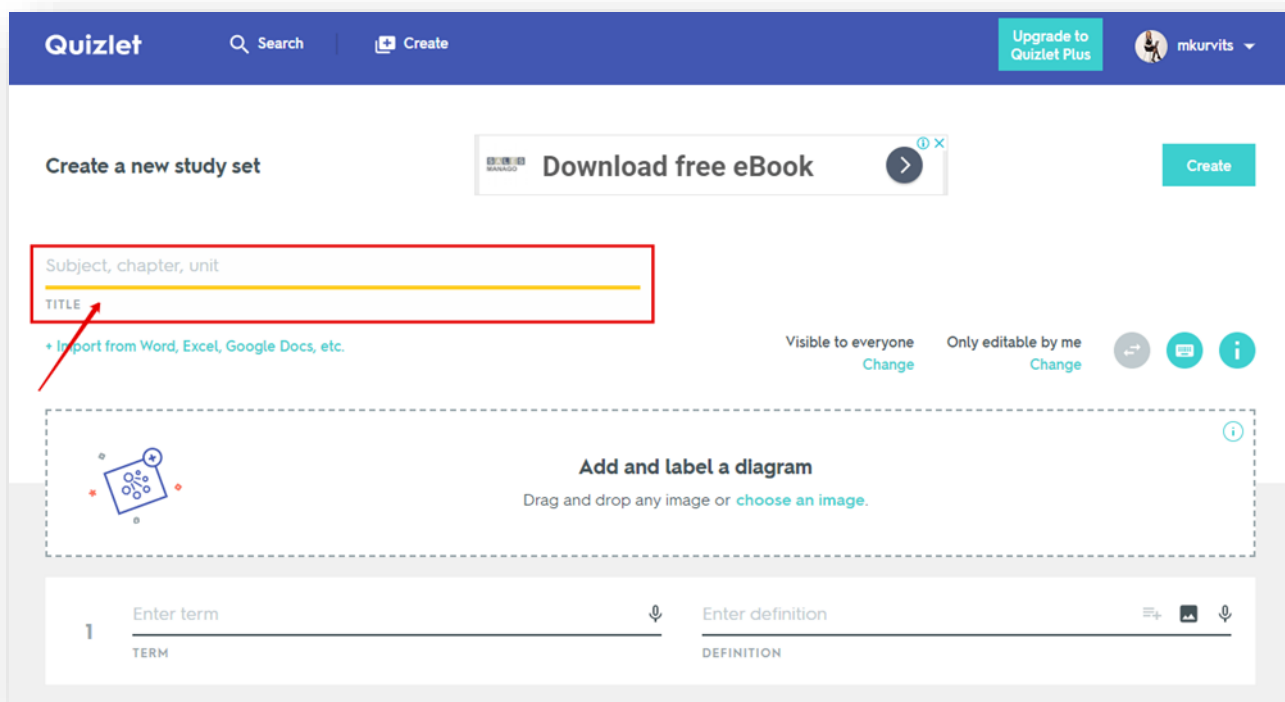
Quizlet Search Create Upgrade to Quizlet Plus mkurvits

Create a new study set

SALES MANAGO Download free eBook

Create

Subject, chapter, unit

TITLE

+ Import from Word, Excel, Google Docs, etc.

Visible to everyone
Change

Only editable by me
Change

Add and label a diagram

Drag and drop any image or choose an image.

1 Enter term

TERM

Enter definition

DEFINITION